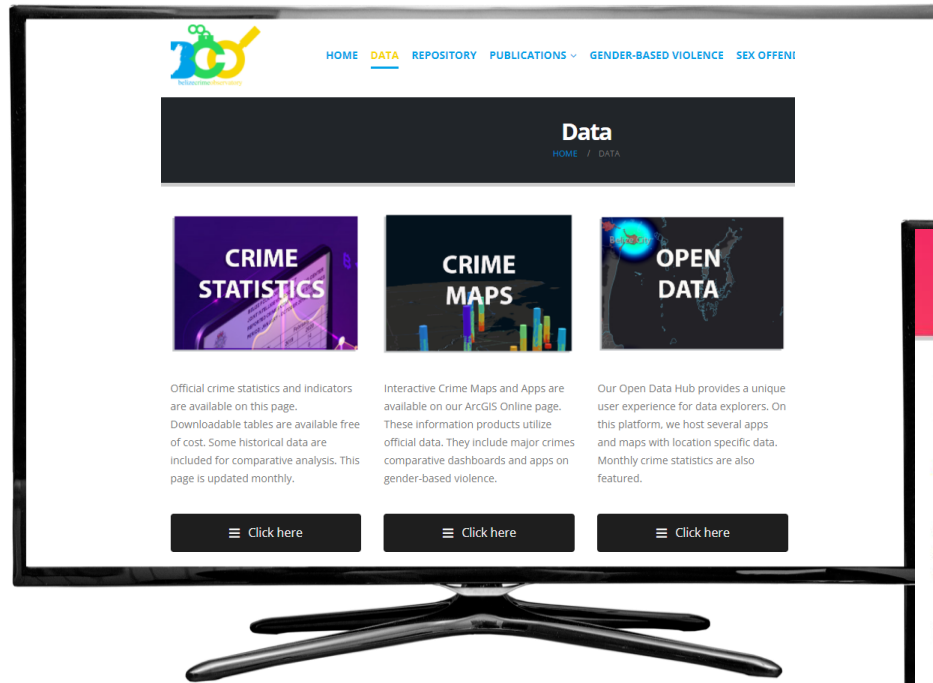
BCO
belizecrimeobservatory

HOME DATA REPOSITORY PUBLICATIONS GENDER-BASED VIOLENCE SEX OFFEN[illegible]

Data

HOME / DATA

CRIME STATISTICS

CRIME MAPS

OPEN DATA

Official crime statistics and indicators are available on this page. Downloadable tables are available free of cost. Some historical data are included for comparative analysis. This page is updated monthly.

Interactive Crime Maps and Apps are available on our ArcGIS Online page. These information products utilize official data. They include major crimes comparative dashboards and apps on gender-based violence.

Our Open Data Hub provides a unique user experience for data explorers. On this platform, we host several apps and maps with location specific data. Monthly crime statistics are also featured.

Click here

Click here

Click here